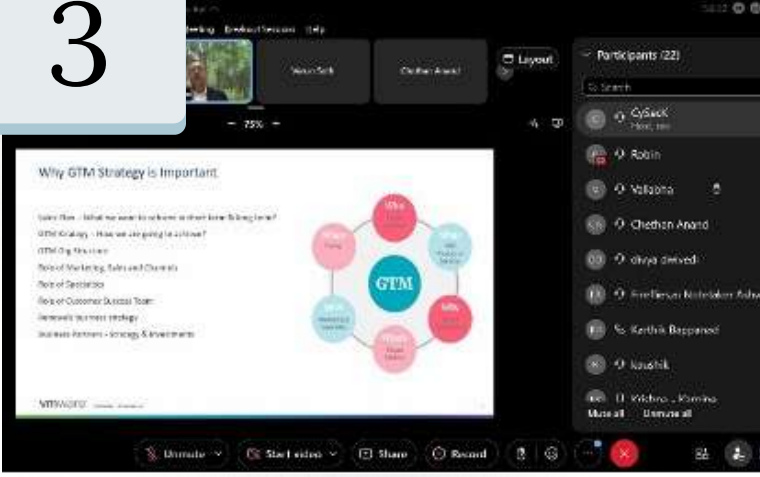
3

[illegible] Meeting Breakout Sessions Help

Varun Seth

Chethan Anand

Layout

Participants (22)

Search

CySecK
Host, me

Robin

Vallabha

Chethan Anand

divya dwivedi

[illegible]

Karthik Bappanad

kaushik

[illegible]

Mute all   Unmute all

75%

Why GTM Strategy is Important

Sales Plan – What we want to achieve in short term & long term?
GTM Strategy – How we are going to achieve?
GTM Org Structure
Role of Marketing, Sales and Channels
Role of Specialists
Role of Customer Success Team
Renewals business strategy
Business Partners – Strategy & Investments

GTM

vmware

Unmute   Start video   Share   Record